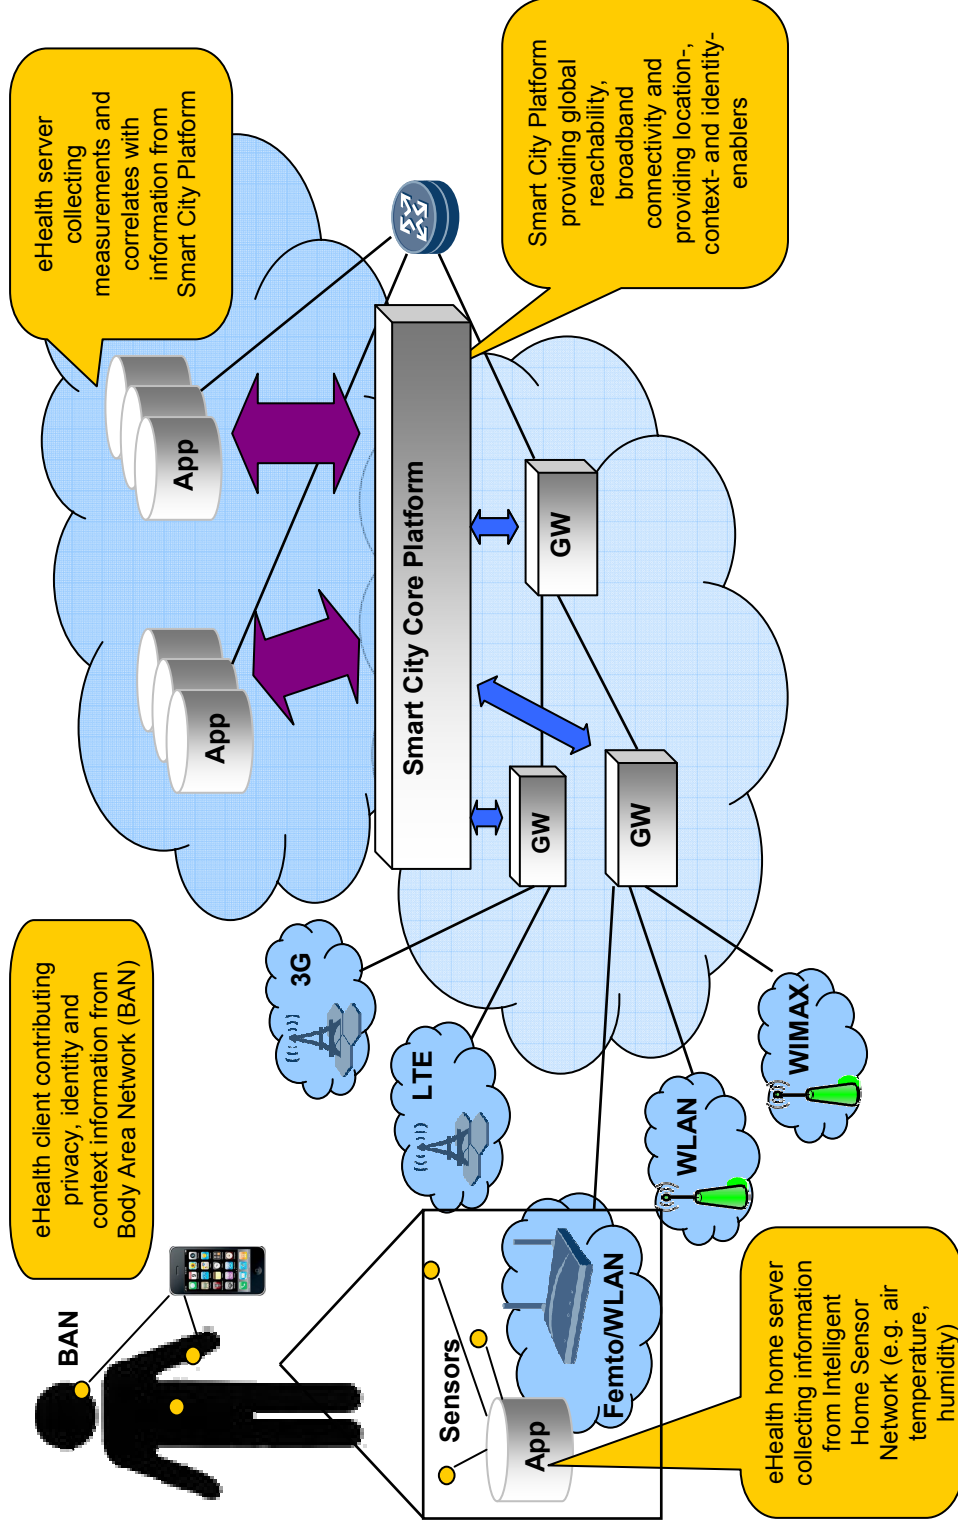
eHealth server collecting measurements and correlates with information from Smart City Platform

Smart City Platform providing global reachability, broadband connectivity and providing location-, context- and identity- enablers

App

App

Smart City Core Platform

GW

GW

GW

eHealth client contributing privacy, identity and context information from Body Area Network (BAN)

3G

LTE

WLAN

WIMAX

BAN

Sensors

Femto/WLAN

App

eHealth home server collecting information from Intelligent Home Sensor Network (e.g. air temperature, humidity)